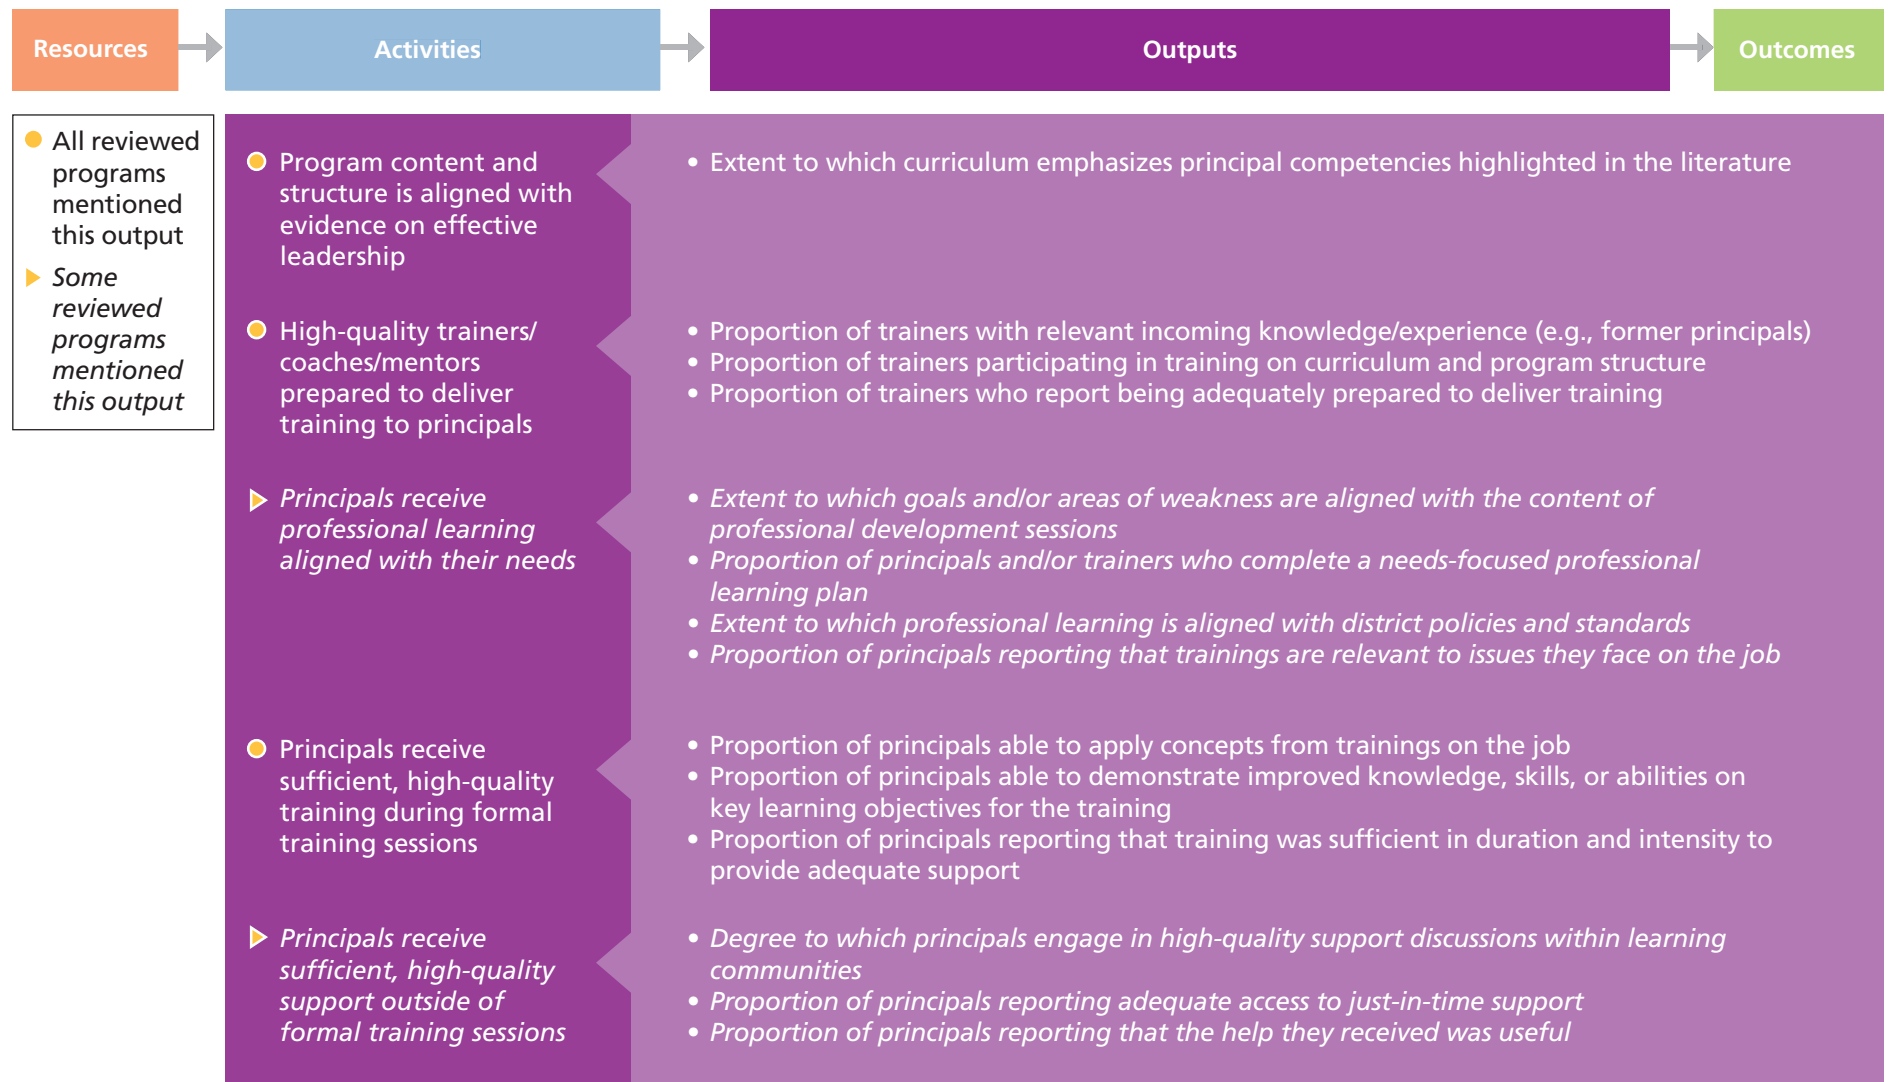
Resources

Activities

Outputs

Outcomes

All reviewed programs mentioned this output

*Some reviewed programs mentioned this output*

Program content and structure is aligned with evidence on effective leadership

• Extent to which curriculum emphasizes principal competencies highlighted in the literature

High-quality trainers/ coaches/mentors prepared to deliver training to principals

• Proportion of trainers with relevant incoming knowledge/experience (e.g., former principals)
• Proportion of trainers participating in training on curriculum and program structure
• Proportion of trainers who report being adequately prepared to deliver training

*Principals receive professional learning aligned with their needs*

• *Extent to which goals and/or areas of weakness are aligned with the content of professional development sessions*
• *Proportion of principals and/or trainers who complete a needs-focused professional learning plan*
• *Extent to which professional learning is aligned with district policies and standards*
• *Proportion of principals reporting that trainings are relevant to issues they face on the job*

Principals receive sufficient, high-quality training during formal training sessions

• Proportion of principals able to apply concepts from trainings on the job
• Proportion of principals able to demonstrate improved knowledge, skills, or abilities on key learning objectives for the training
• Proportion of principals reporting that training was sufficient in duration and intensity to provide adequate support

*Principals receive sufficient, high-quality support outside of formal training sessions*

• *Degree to which principals engage in high-quality support discussions within learning communities*
• *Proportion of principals reporting adequate access to just-in-time support*
• *Proportion of principals reporting that the help they received was useful*